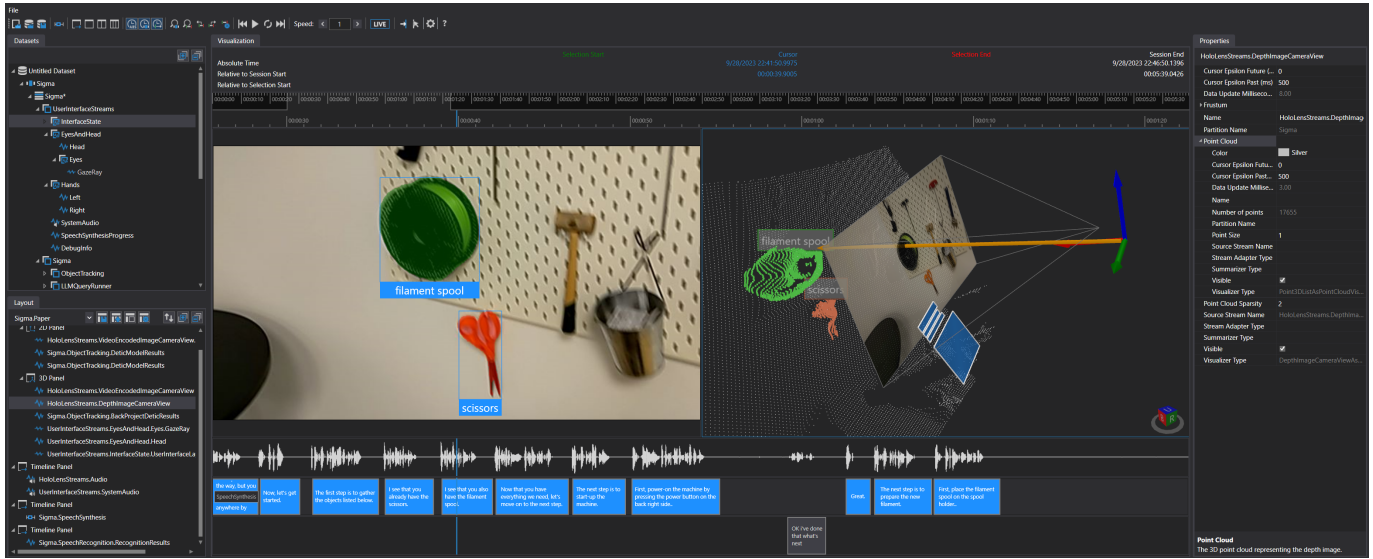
File

Speed: 1 LIVE ?

Datasets

Untitled Dataset
Sigma
Sigma*
UserInterfaceStreams
InterfaceState
EyesAndHead
Head
Eyes
GazeRay
Hands
Left
Right
SystemAudio
SpeechSynthesisProgress
DebugInfo
Sigma
ObjectTracking
LLMQueryRunner

Layout

Sigma.Paper
2D Panel
HoloLensStreams.VideoEncodedImageCameraView
Sigma.ObjectTracking.DeticModelResults
Sigma.ObjectTracking.DeticModelResults
3D Panel
HoloLensStreams.VideoEncodedImageCameraView
HoloLensStreams.DepthImageCameraView
Sigma.ObjectTracking.BackProjectDeticResults
UserInterfaceStreams.EyesAndHead.Eyes.GazeRay
UserInterfaceStreams.EyesAndHead.Head
UserInterfaceStreams.InterfaceState.UserInterfaceLa
Timeline Panel
HoloLensStreams.Audio
UserInterfaceStreams.SystemAudio
Timeline Panel
Sigma.SpeechSynthesis
Timeline Panel
Sigma.SpeechRecognition.RecognitionResults

Visualization

Selection Start
Cursor
Selection End
Session End
Absolute Time
9/28/2023 22:41:50.9975
9/28/2023 22:46:50.1396
Relative to Session Start
00:00:39.9005
00:05:39.0426
Relative to Selection Start

filament spool
scissors
filament spool
scissors

the way, but you SpeechSynthesis anywhere by
Now, let's get started.
The first step is to gather the objects listed below.
I see that you already have the scissors.
I see that you also have the filament spoo...
Now that you have everything we need, let's move on to the next step.
The next step is to start-up the machine.
First, power-on the machine by pressing the power button on the back right side..
Great.
The next step is to prepare the new filament.
First, place the filament spool on the spool holder..
OK I've done that what's next

Properties

HoloLensStreams.DepthImageCameraView
Cursor Epsilon Future (... 0
Cursor Epsilon Past (ms) 500
Data Update Millisecо... 8.00
Frustum
Name HoloLensStreams.DepthImag
Partition Name Sigma
Point Cloud
Color Silver
Cursor Epsilon Futu... 0
Cursor Epsilon Past... 500
Data Update Millise... 3.00
Name
Number of points 17655
Partition Name
Point Size 1
Source Stream Name
Stream Adapter Type
Summarizer Type
Visible
Visualizer Type Point3DListAsPointCloudVis...
Point Cloud Sparsity 2
Source Stream Name HoloLensStreams.DepthIma...
Stream Adapter Type
Summarizer Type
Visible
Visualizer Type DepthImageCameraViewAs...

Point Cloud
The 3D point cloud representing the depth image.